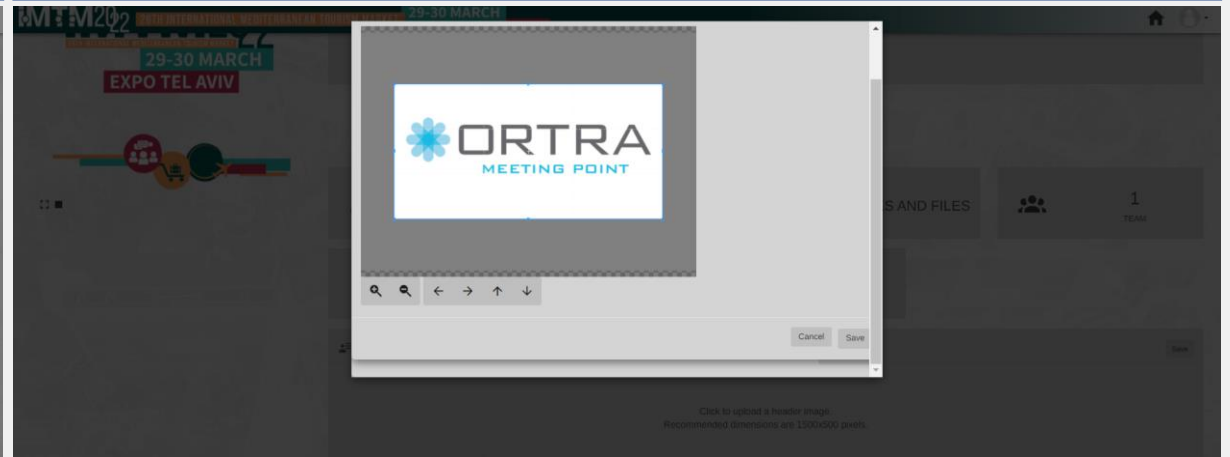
IMTM2022 28TH INTERNATIONAL MEDITERRANEAN TOURISM MARKET 29-30 MARCH

29-30 MARCH
EXPO TEL AVIV

ORTRA
MEETING POINT

Cancel Save

S AND FILES

1
TEAM

Save

Click to upload a header image.
Recommended dimensions are 1500x500 pixels.